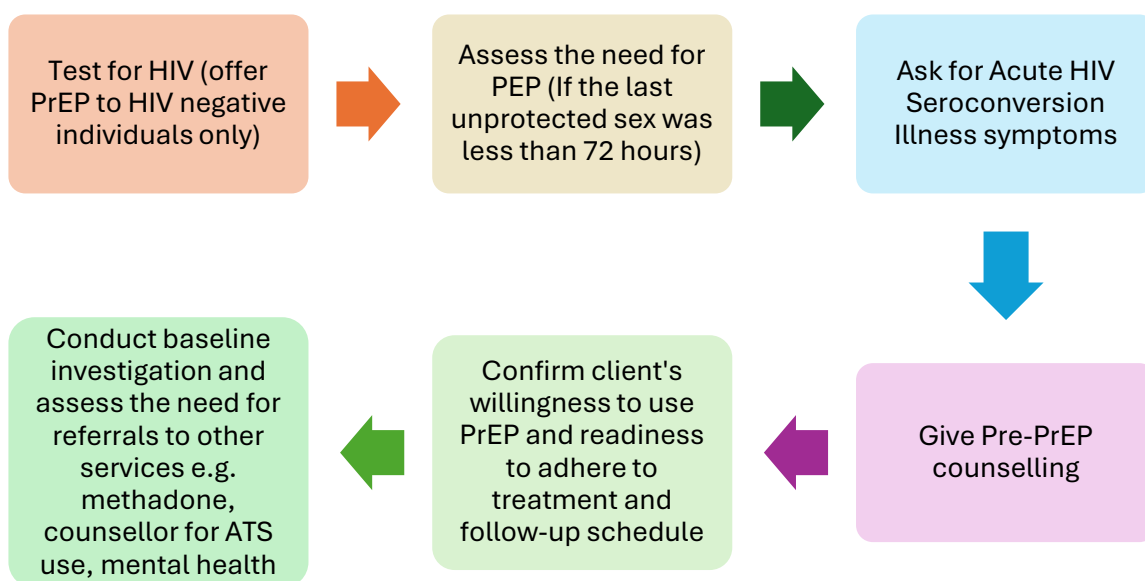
Test for HIV (offer PrEP to HIV negative individuals only)

Assess the need for PEP (If the last unprotected sex was less than 72 hours)

Ask for Acute HIV Seroconversion Illness symptoms

Give Pre-PrEP counselling

Confirm client's willingness to use PrEP and readiness to adhere to treatment and follow-up schedule

Conduct baseline investigation and assess the need for referrals to other services e.g. methadone, counsellor for ATS use, mental health